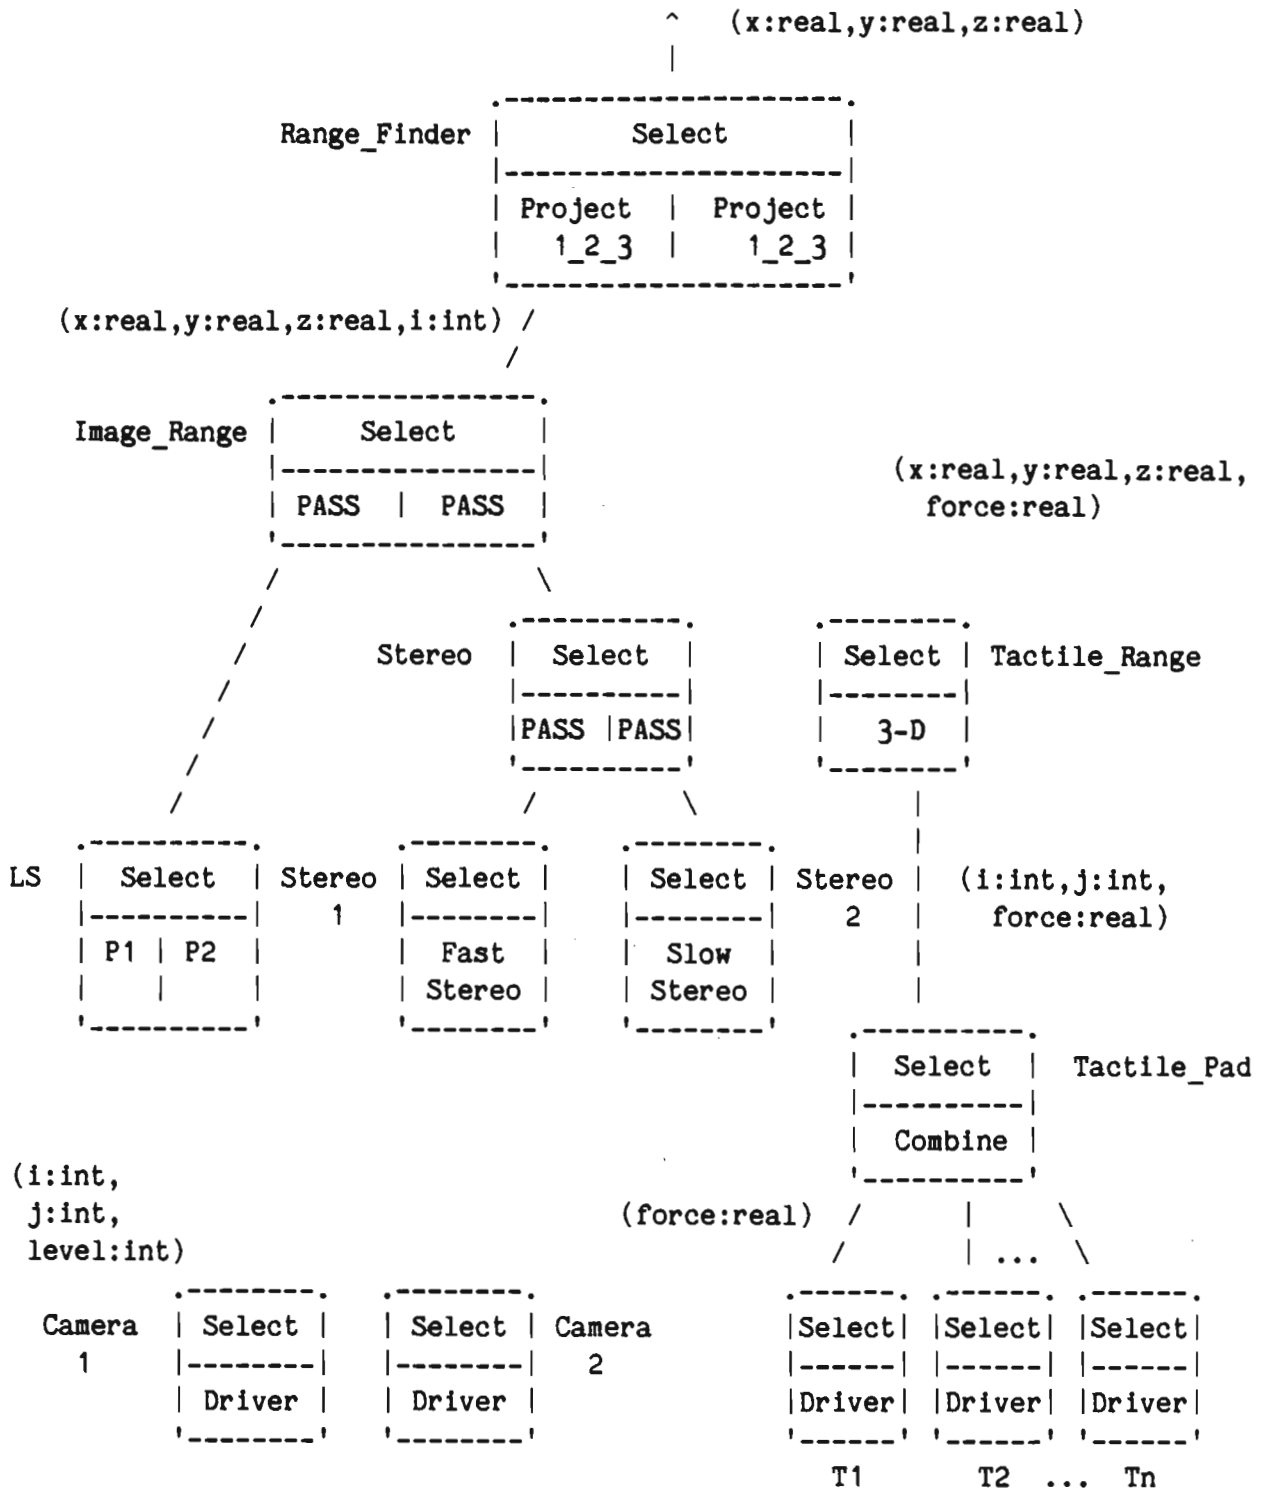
(x:real,y:real,z:real)

Range_Finder

Select

Project 1_2_3

Project 1_2_3

(x:real,y:real,z:real,i:int)

Image_Range

Select

PASS

PASS

(x:real,y:real,z:real, force:real)

Stereo

Select

PASS

PASS

Select

Tactile_Range

3-D

LS

Select

P1

P2

Stereo 1

Select

Fast Stereo

Select

Slow Stereo

Stereo 2

(i:int,j:int, force:real)

Select

Tactile_Pad

Combine

(i:int, j:int, level:int)

(force:real)

...

Camera 1

Select

Driver

Select

Driver

Camera 2

Select

Driver

Select

Driver

Select

Driver

T1

T2 ... Tn